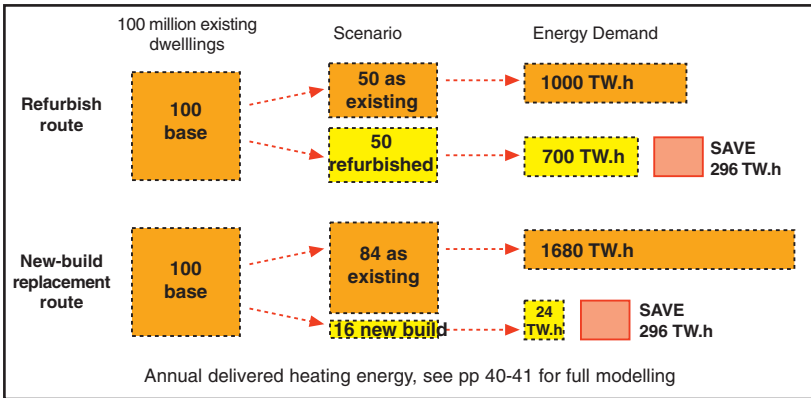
100 million existing dwelllings

Scenario

Energy Demand

Refurbish route

100 base

50 as existing

1000 TW.h

50 refurbished

700 TW.h

SAVE 296 TW.h

New-build replacement route

100 base

84 as existing

1680 TW.h

16 new build

24 TW.h

SAVE 296 TW.h

Annual delivered heating energy, see pp 40-41 for full modelling